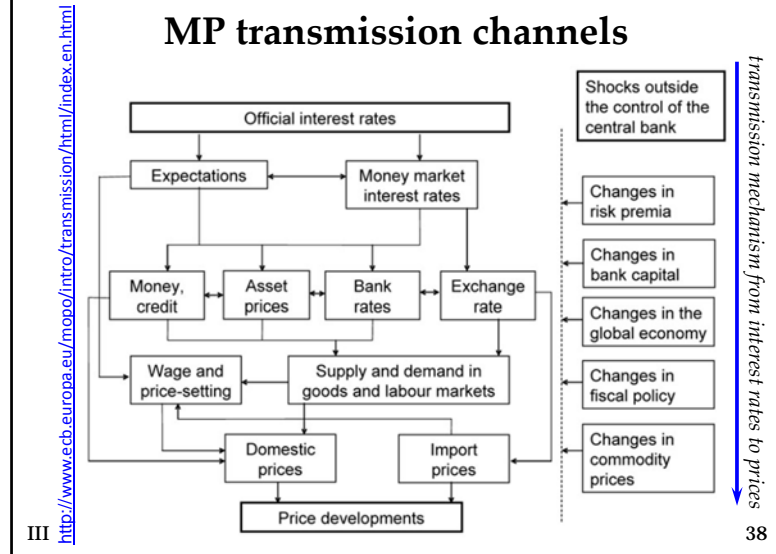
http://www.ecb.europa.eu/mopo/intro/transmission/html/index.en.html

MP transmission channels

Official interest rates

Expectations

Money market interest rates

Money, credit

Asset prices

Bank rates

Exchange rate

Wage and price-setting

Supply and demand in goods and labour markets

Domestic prices

Import prices

Price developments

Shocks outside the control of the central bank

Changes in risk premia

Changes in bank capital

Changes in the global economy

Changes in fiscal policy

Changes in commodity prices

transmission mechanism from interest rates to prices

III

38